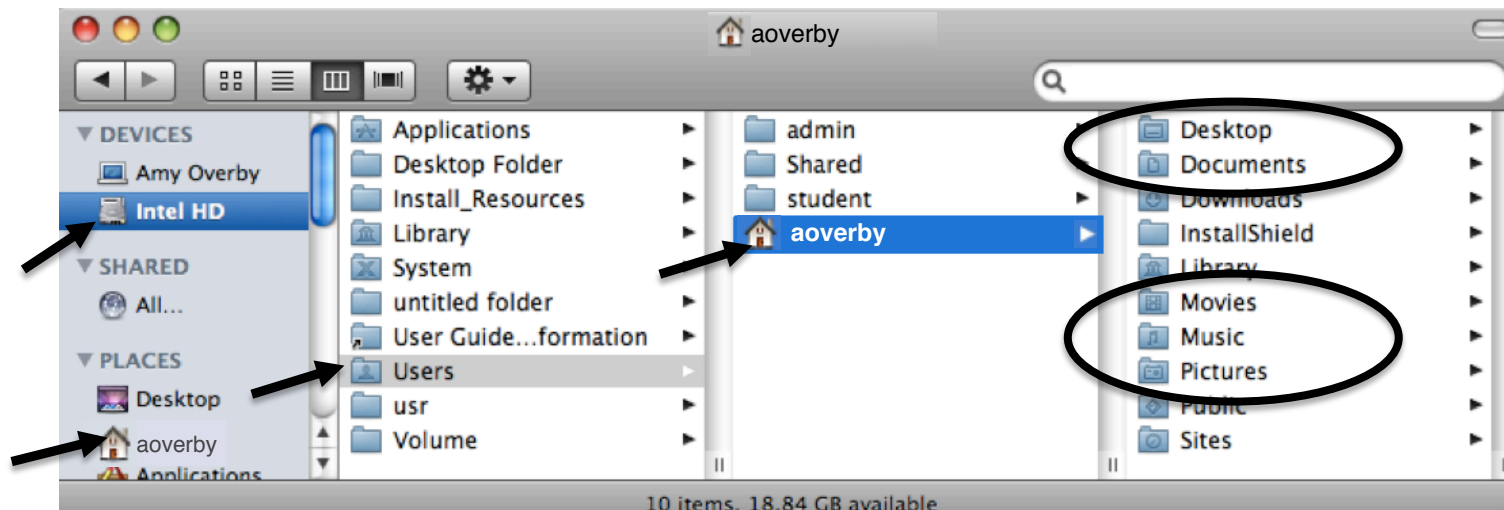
aoverby

DEVICES
Amy Overby
Intel HD
SHARED
All...
PLACES
Desktop
aoverby
Applications

Applications
Desktop Folder
Install_Resources
Library
System
untitled folder
User Guide...formation
Users
usr
Volume

admin
Shared
student
aoverby

Desktop
Documents
Downloads
InstallShield
Library
Movies
Music
Pictures
Public
Sites

10 items, 18.84 GB available